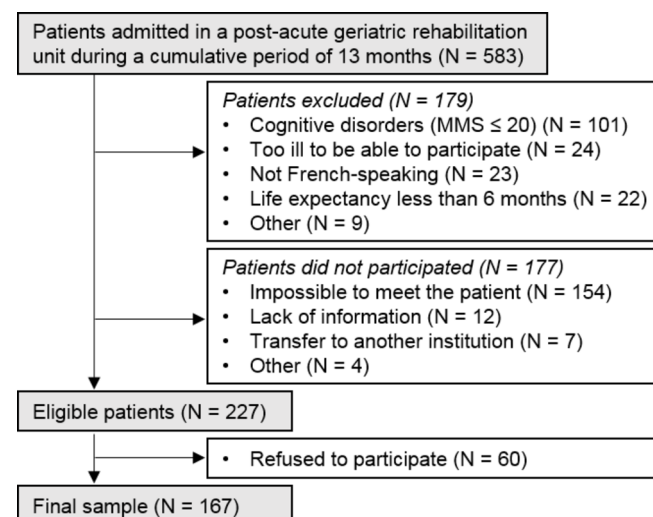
Patients admitted in a post-acute geriatric rehabilitation unit during a cumulative period of 13 months (N = 583)

Patients excluded (N = 179)
• Cognitive disorders (MMS ≤ 20) (N = 101)
• Too ill to be able to participate (N = 24)
• Not French-speaking (N = 23)
• Life expectancy less than 6 months (N = 22)
• Other (N = 9)

Patients did not participated (N = 177)
• Impossible to meet the patient (N = 154)
• Lack of information (N = 12)
• Transfer to another institution (N = 7)
• Other (N = 4)

Eligible patients (N = 227)

• Refused to participate (N = 60)

Final sample (N = 167)